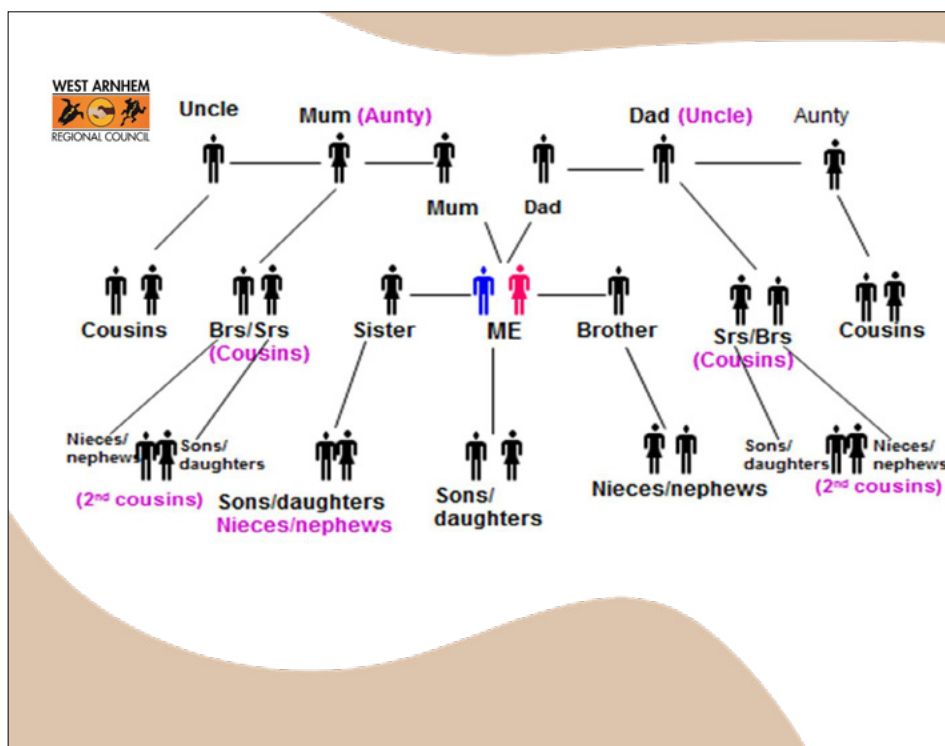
WEST ARNHEM
REGIONAL COUNCIL

Uncle

Mum (Aunty)

Dad (Uncle)

Aunty

Mum

Dad

Cousins

Brs/Srs (Cousins)

Sister

ME

Brother

Srs/Brs (Cousins)

Cousins

Nieces/nephews

Sons/daughters

(2nd cousins)

Sons/daughters
Nieces/nephews

Sons/daughters

Nieces/nephews

Sons/daughters

Nieces/nephews

(2nd cousins)